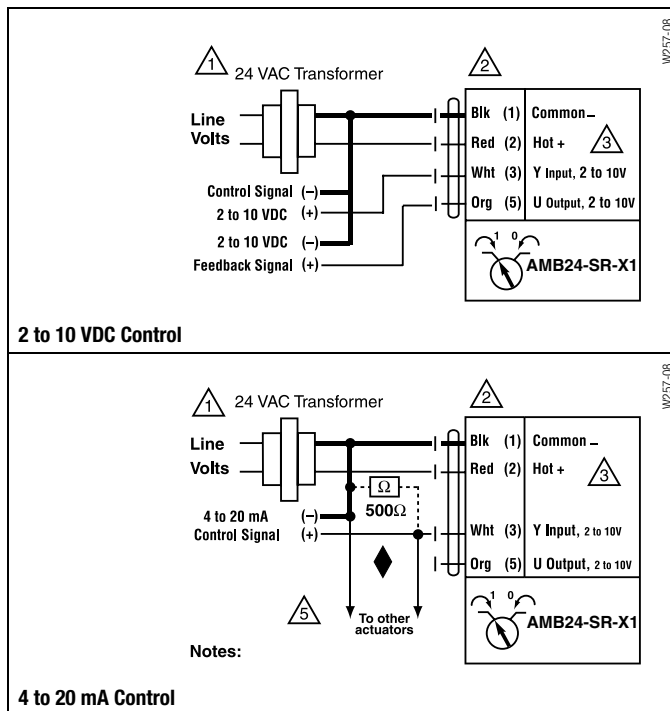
W257-08

1 24 VAC Transformer

2

Line Volts

Blk (1) Common –
Red (2) Hot + 3
Wht (3) Y Input, 2 to 10V
Org (5) U Output, 2 to 10V

Control Signal (–)
2 to 10 VDC (+)
2 to 10 VDC (–)
Feedback Signal (+)

1 0
AMB24-SR-X1

2 to 10 VDC Control

W257-08

1 24 VAC Transformer

2

Line Volts

Blk (1) Common –
Red (2) Hot + 3

$\Omega$
500$\Omega$

4 to 20 mA (–)
Control Signal (+)

Wht (3) Y Input, 2 to 10V
Org (5) U Output, 2 to 10V

5

To other actuators

1 0
AMB24-SR-X1

Notes:

4 to 20 mA Control